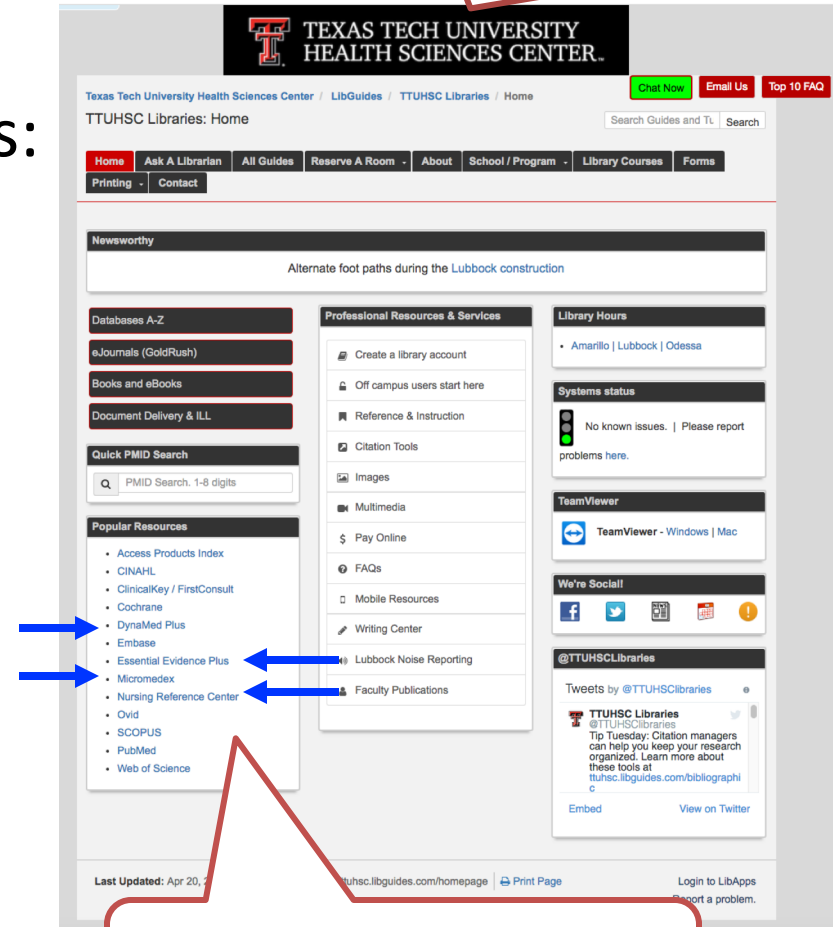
s:

TEXAS TECH UNIVERSITY
HEALTH SCIENCES CENTER.

Chat Now Email Us Top 10 FAQ

Texas Tech University Health Sciences Center / LibGuides / TTUHSC Libraries / Home

TTUHSC Libraries: Home

Search Guides and Tu Search

Home | Ask A Librarian | All Guides | Reserve A Room | About | School / Program | Library Courses | Forms | Printing | Contact

Newsworthy

Alternate foot paths during the Lubbock construction

Databases A-Z

eJournals (GoldRush)

Books and eBooks

Document Delivery & ILL

Quick PMID Search

PMID Search. 1-8 digits

Popular Resources

- Access Products Index
- CINAHL
- ClinicalKey / FirstConsult
- Cochrane
- DynaMed Plus
- Embase
- Essential Evidence Plus
- Micromedex
- Nursing Reference Center
- Ovid
- SCOPUS
- PubMed
- Web of Science

Professional Resources & Services

Create a library account
Off campus users start here
Reference & Instruction
Citation Tools
Images
Multimedia
Pay Online
FAQs
Mobile Resources
Writing Center
Lubbock Noise Reporting
Faculty Publications

Library Hours

- Amarillo | Lubbock | Odessa

Systems status

No known issues. | Please report problems here.

TeamViewer

TeamViewer - Windows | Mac

We're Social!

@TTUHSCLibraries

Tweets by @TTUHSClibraries

TTUHSC Libraries
@TTUHSClibraries
Tip Tuesday: Citation managers can help you keep your research organized. Learn more about these tools at ttuhsc.libguides.com/bibliographic

Embed View on Twitter

Last Updated: Apr 20, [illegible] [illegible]tuhsc.libguides.com/homepage | Print Page

Login to LibApps
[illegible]eport a problem.